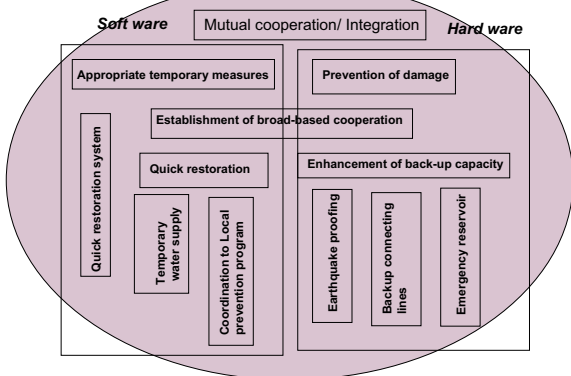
Soft ware

Mutual cooperation/ Integration

Hard ware

Appropriate temporary measures

Prevention of damage

Establishment of broad-based cooperation

Quick restoration system

Quick restoration

Enhancement of back-up capacity

Temporary water supply

Coordination to Local prevention program

Earthquake proofing

Backup connecting lines

Emergency reservoir